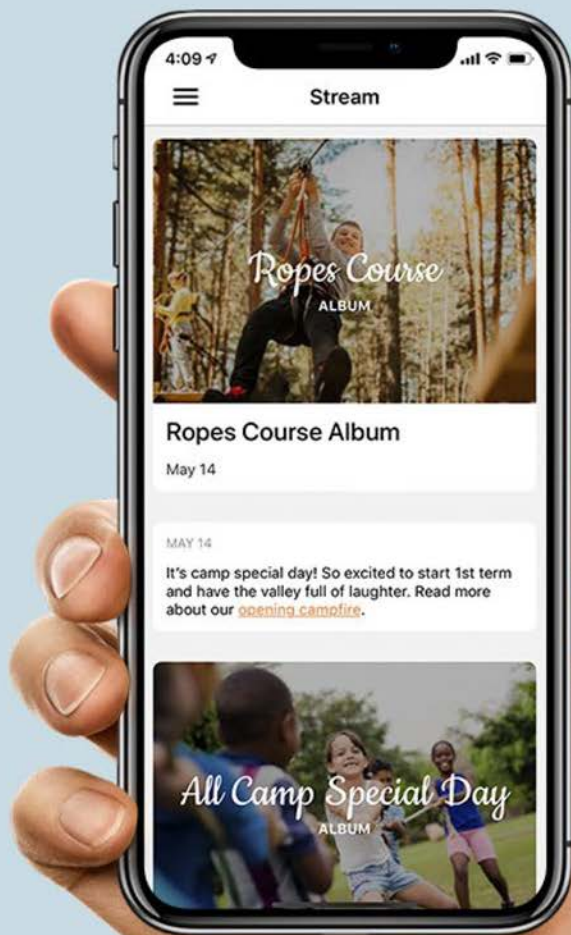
4:09

Stream

Ropes Course
ALBUM

Ropes Course Album

May 14

MAY 14

It's camp special day! So excited to start 1st term and have the valley full of laughter. Read more about our opening campfire.

All Camp Special Day
ALBUM